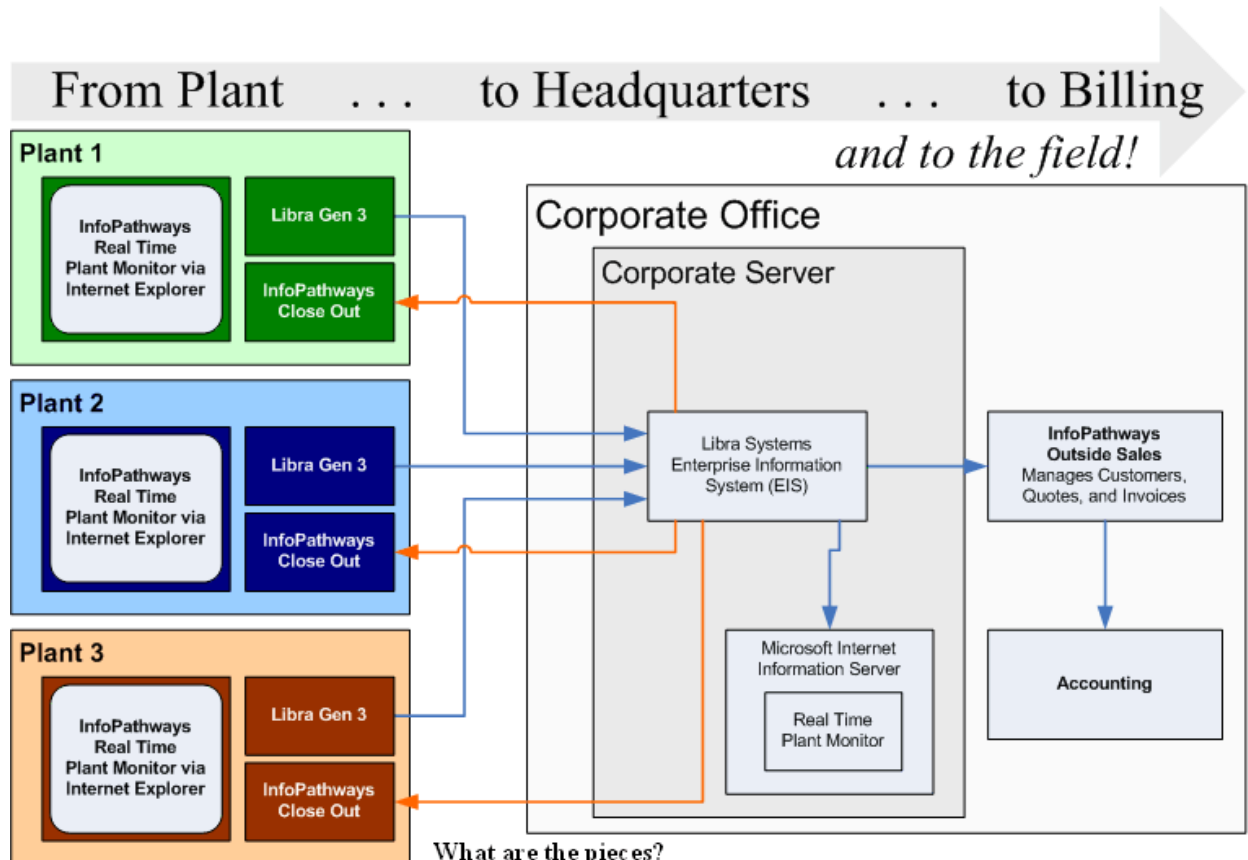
From Plant . . . to Headquarters . . . to Billing

and to the field!

Plant 1

InfoPathways Real Time Plant Monitor via Internet Explorer

Libra Gen 3

InfoPathways Close Out

Plant 2

InfoPathways Real Time Plant Monitor via Internet Explorer

Libra Gen 3

InfoPathways Close Out

Plant 3

InfoPathways Real Time Plant Monitor via Internet Explorer

Libra Gen 3

InfoPathways Close Out

Corporate Office

Corporate Server

Libra Systems Enterprise Information System (EIS)

Microsoft Internet Information Server

Real Time Plant Monitor

InfoPathways Outside Sales Manages Customers, Quotes, and Invoices

Accounting

What are the pieces?